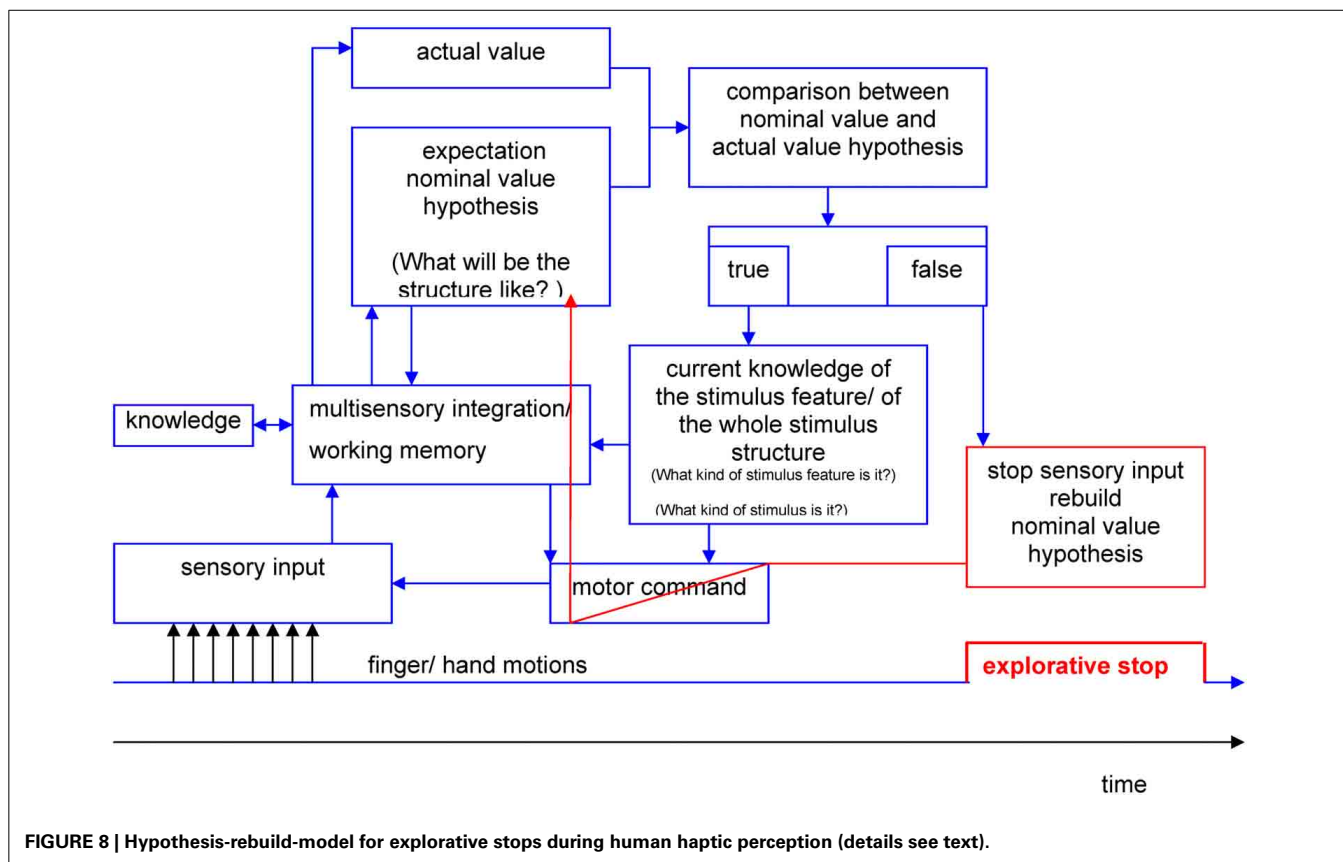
actual value

expectation nominal value hypothesis

(What will be the structure like? )

comparison between nominal value and actual value hypothesis

true

false

knowledge

multisensory integration/ working memory

current knowledge of the stimulus feature/ of the whole stimulus structure
(What kind of stimulus feature is it?)

(What kind of stimulus is it?)

stop sensory input rebuild nominal value hypothesis

sensory input

motor command

finger/ hand motions

explorative stop

time

FIGURE 8 | Hypothesis-rebuild-model for explorative stops during human haptic perception (details see text).